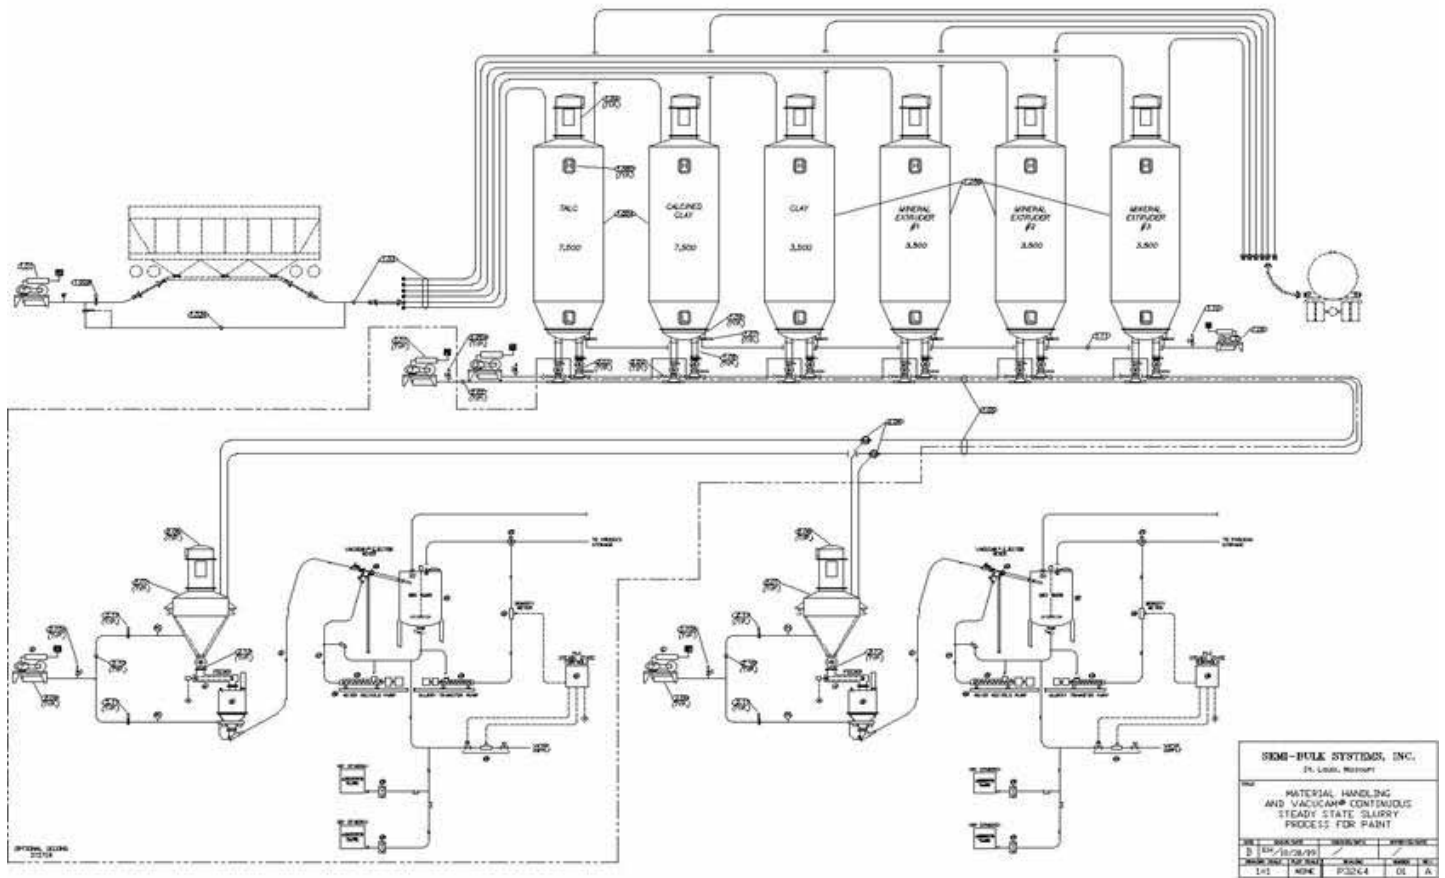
TALC
7,500

CALCINED CLAY
7,500

CLAY
3,500

MINERAL EXTRUDER #1
3,500

MINERAL EXTRUDER #2
3,500

MINERAL EXTRUDER #3
3,500

VACUCAM® EJECTOR

TO STORAGE

OPTIONAL DELUMPING SYSTEM

SEMI-BULK SYSTEMS, INC.
St. Louis, Missouri

MATERIAL HANDLING AND VACUCAM® CONTINUOUS STEADY STATE SLURRY PROCESS FOR PAINT

D
10/28/99
1=1
NONE
P3264
01
A